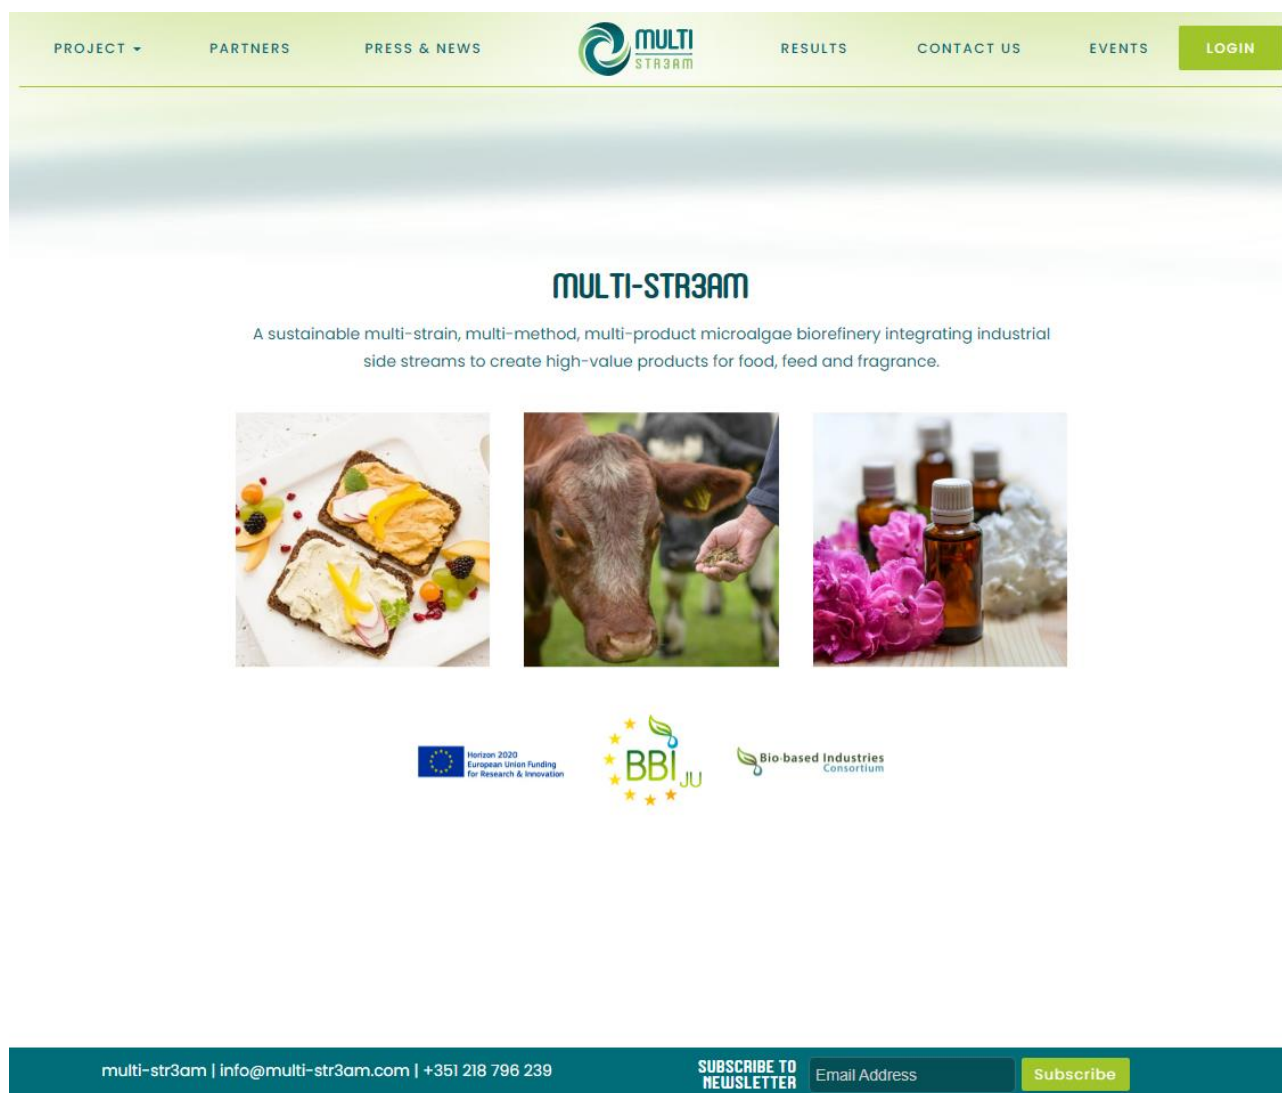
PROJECT PARTNERS PRESS & NEWS MULTI STR3AM RESULTS CONTACT US EVENTS LOGIN

MULTI-STR3AM

A sustainable multi-strain, multi-method, multi-product microalgae biorefinery integrating industrial side streams to create high-value products for food, feed and fragrance.

Horizon 2020 European Union Funding for Research & Innovation

BBI JU

Bio-based Industries Consortium

multi-str3am | info@multi-str3am.com | +351 218 796 239

SUBSCRIBE TO NEWSLETTER Email Address Subscribe